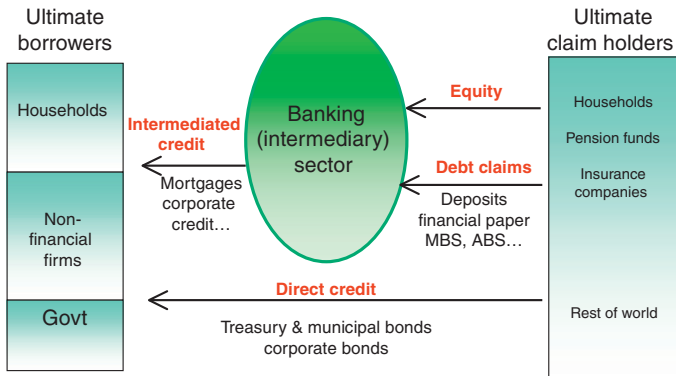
Ultimate borrowers

Households

Non-financial firms

Govt

Banking (intermediary) sector

Intermediated credit

Mortgages corporate credit…

Equity

Debt claims

Deposits financial paper MBS, ABS…

Direct credit

Treasury & municipal bonds corporate bonds

Ultimate claim holders

Households

Pension funds

Insurance companies

Rest of world